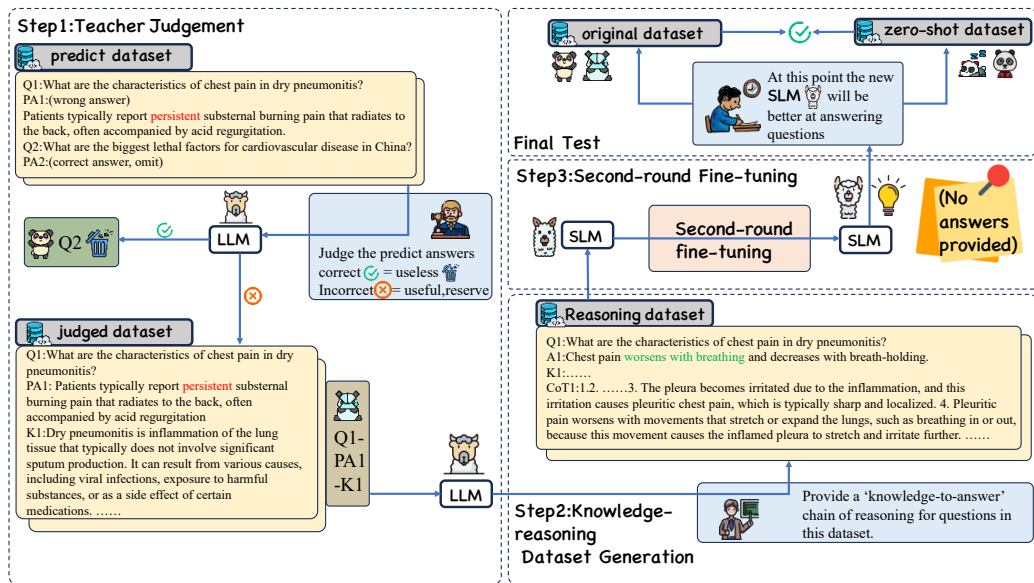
Step1:Teacher Judgement

predict dataset

Q1:What are the characteristics of chest pain in dry pneumonitis?
PA1:(wrong answer)
Patients typically report persistent substernal burning pain that radiates to the back, often accompanied by acid regurgitation.
Q2:What are the biggest lethal factors for cardiovascular disease in China?
PA2:(correct answer, omit)

Q2

LLM

Judge the predict answers
correct = useless
Incorrcet = useful,reserve

judged dataset

Q1:What are the characteristics of chest pain in dry pneumonitis?
PA1: Patients typically report persistent substernal burning pain that radiates to the back, often accompanied by acid regurgitation
K1:Dry pneumonitis is inflammation of the lung tissue that typically does not involve significant sputum production. It can result from various causes, including viral infections, exposure to harmful substances, or as a side effect of certain medications. ……

Q1-PA1-K1

LLM

original dataset

zero-shot dataset

At this point the new SLM will be better at answering questions

Final Test

Step3:Second-round Fine-tuning

SLM

Second-round fine-tuning

SLM

(No answers provided)

Reasoning dataset

Q1:What are the characteristics of chest pain in dry pneumonitis?
A1:Chest pain worsens with breathing and decreases with breath-holding.
K1:……
CoT1:1.2. ……3. The pleura becomes irritated due to the inflammation, and this irritation causes pleuritic chest pain, which is typically sharp and localized. 4. Pleuritic pain worsens with movements that stretch or expand the lungs, such as breathing in or out, because this movement causes the inflamed pleura to stretch and irritate further. ……

Step2:Knowledge-reasoning Dataset Generation

Provide a ‘knowledge-to-answer’ chain of reasoning for questions in this dataset.